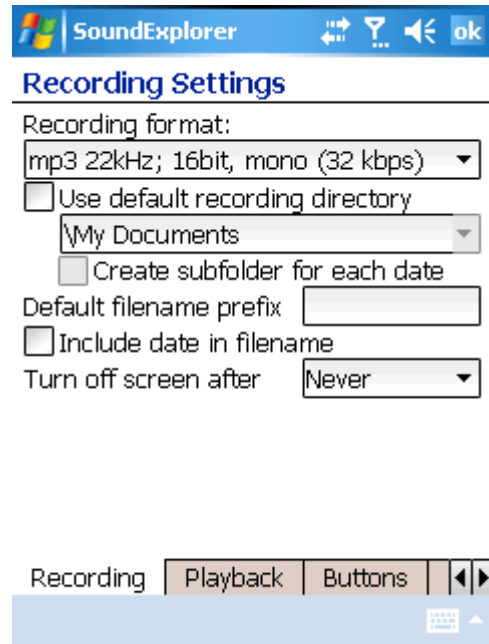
SoundExplorer ok

Recording Settings

Recording format:

mp3 22kHz; 16bit, mono (32 kbps)

Use default recording directory

\My Documents

Create subfolder for each date

Default filename prefix

Include date in filename

Turn off screen after Never

Recording Playback Buttons